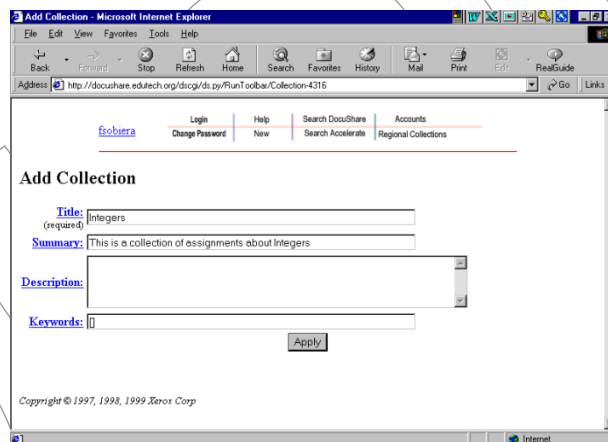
Add Collection - Microsoft Internet Explorer

File Edit View Favorites Tools Help

Back Forward Stop Refresh Home Search Favorites History Mail Print Edit RealGuide

Address http://docushare.edutech.org/dscgi/ds.py/RunToolbar/Collection-4316

Go Links

fsobiera

| Login | Help | Search DocuShare | Accounts |
|---|---|---|---|
| Change Password | New | Search Accelerate | Regional Collections |

Add Collection

Title: (required) Integers

Summary: This is a collection of assignments about Integers

Description:

Keywords: []

Apply

Copyright © 1997, 1998, 1999 Xerox Corp

Internet